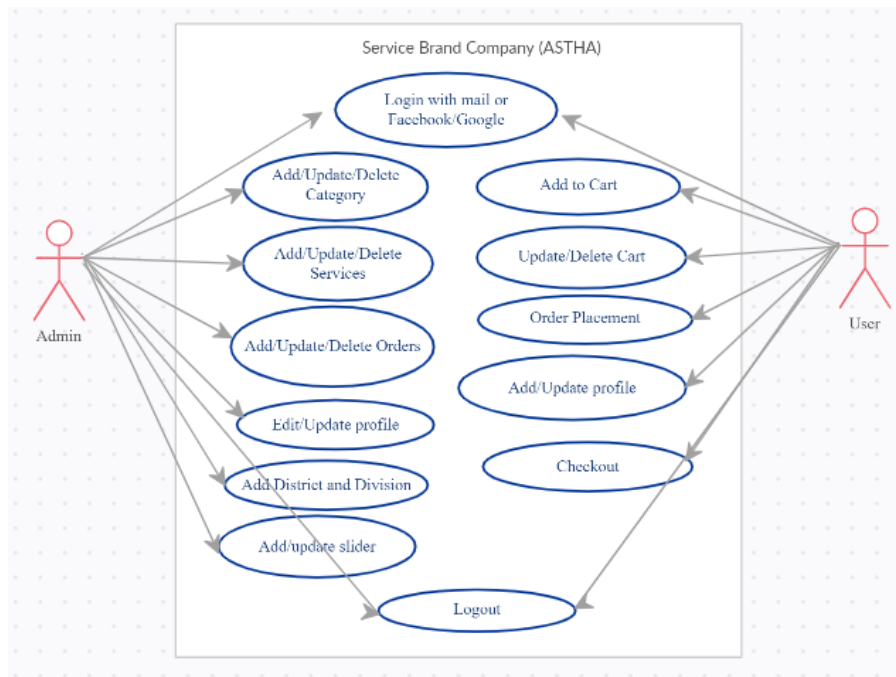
Service Brand Company (ASTHA)

Login with mail or Facebook/Google

Add/Update/Delete Category

Add to Cart

Add/Update/Delete Services

Update/Delete Cart

Admin

Order Placement

User

Add/Update/Delete Orders

Add/Update profile

Edit/Update profile

Checkout

Add District and Division

Add/update slider

Logout